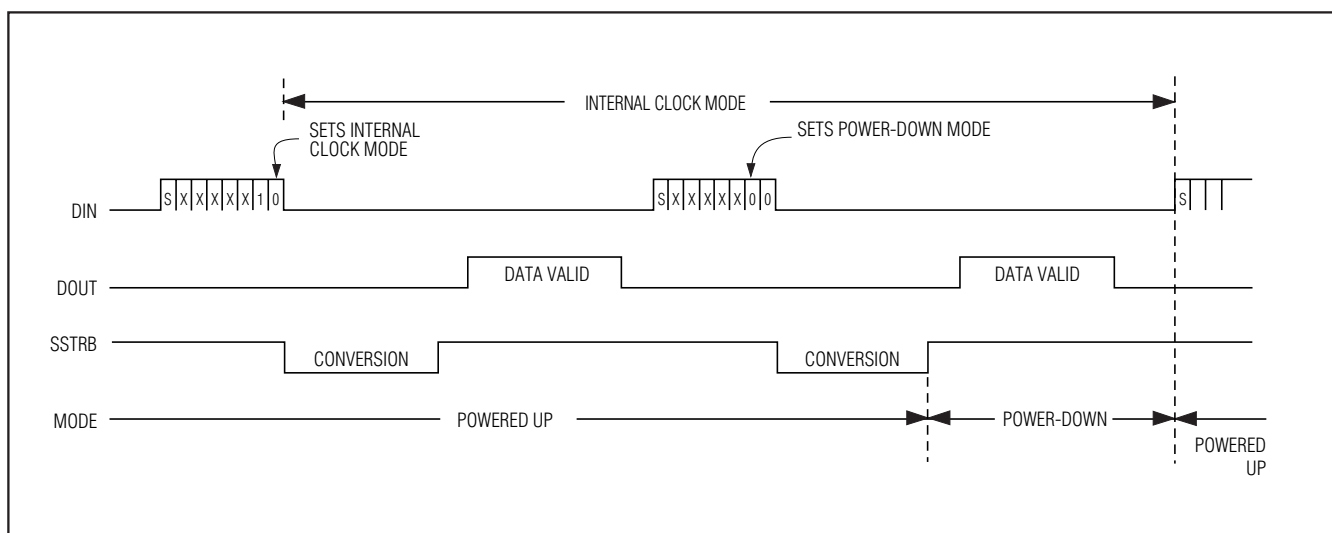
INTERNAL CLOCK MODE

SETS INTERNAL CLOCK MODE

SETS POWER-DOWN MODE

DIN

S X X X X X 1 0

S X X X X X 0 0

S

DOUT

DATA VALID

DATA VALID

SSTRB

CONVERSION

CONVERSION

MODE

POWERED UP

POWER-DOWN

POWERED UP